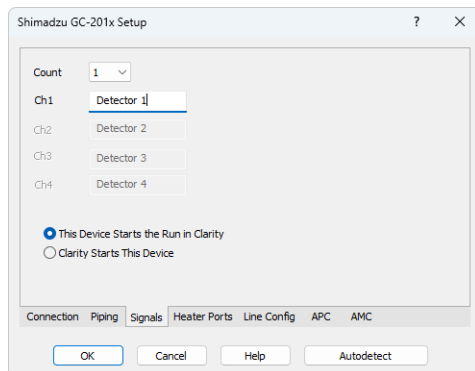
Shimadzu GC-201x Setup ? ×

Count 1

Ch1 Detector 1

Ch2 Detector 2

Ch3 Detector 3

Ch4 Detector 4

This Device Starts the Run in Clarity

Clarity Starts This Device

Connection Piping Signals Heater Ports Line Config APC AMC

OK Cancel Help Autodetect